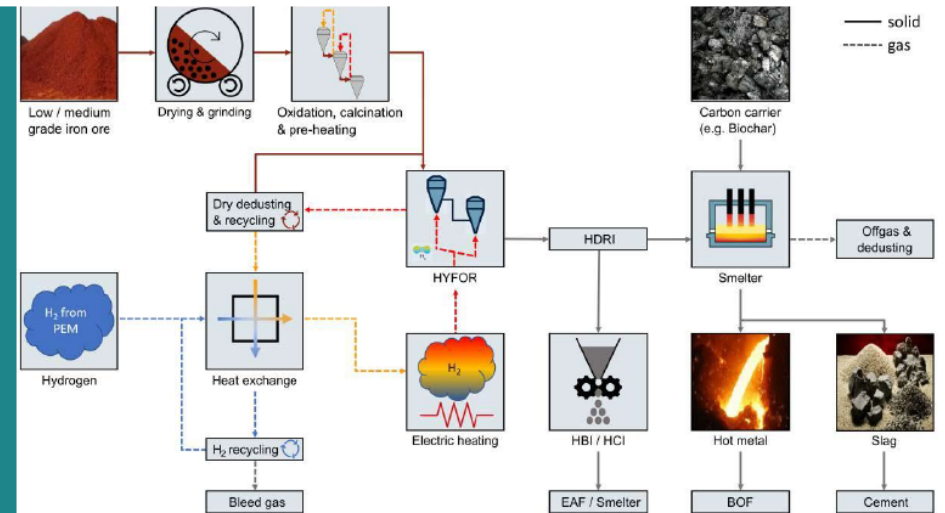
solid
gas

Low / medium grade iron ore

Drying & grinding

Oxidation, calcination & pre-heating

Carbon carrier (e.g. Biochar)

Dry dedusting & recycling

HYFOR

HDRI

Smelter

Offgas & dedusting

$H_2$ from PEM

Hydrogen

Heat exchange

$H_2$

Electric heating

HBI / HCI

Hot metal

Slag

$H_2$ recycling

Bleed gas

EAF / Smelter

BOF

Cement